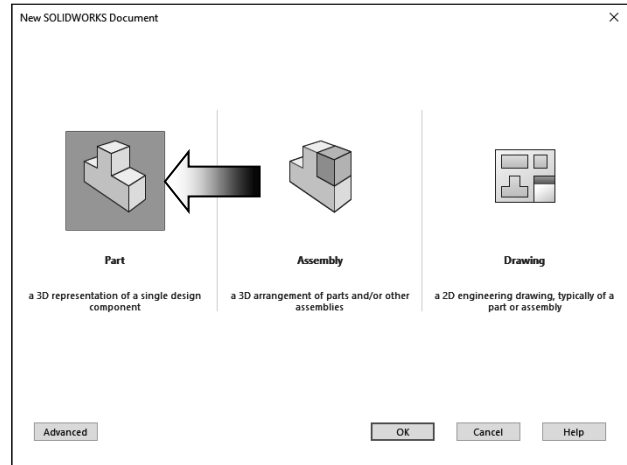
New SOLIDWORKS Document

×

Part

a 3D representation of a single design component

Assembly

a 3D arrangement of parts and/or other assemblies

Drawing

a 2D engineering drawing, typically of a part or assembly

Advanced

OK

Cancel

Help